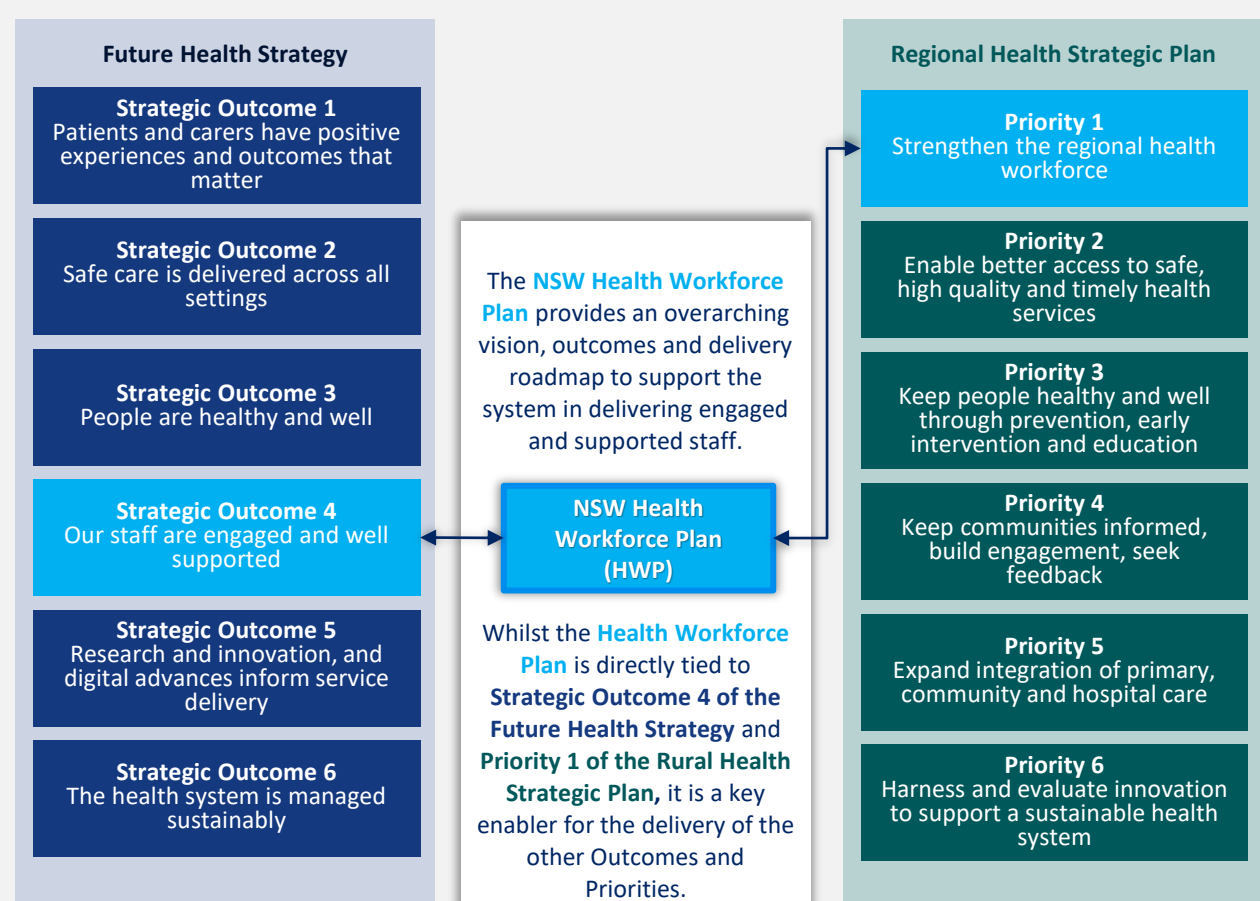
Future Health Strategy

Strategic Outcome 1
Patients and carers have positive experiences and outcomes that matter

Strategic Outcome 2
Safe care is delivered across all settings

Strategic Outcome 3
People are healthy and well

Strategic Outcome 4
Our staff are engaged and well supported

Strategic Outcome 5
Research and innovation, and digital advances inform service delivery

Strategic Outcome 6
The health system is managed sustainably

The NSW Health Workforce Plan provides an overarching vision, outcomes and delivery roadmap to support the system in delivering engaged and supported staff.

NSW Health Workforce Plan (HWP)

Whilst the Health Workforce Plan is directly tied to Strategic Outcome 4 of the Future Health Strategy and Priority 1 of the Rural Health Strategic Plan, it is a key enabler for the delivery of the other Outcomes and Priorities.

Regional Health Strategic Plan

Priority 1
Strengthen the regional health workforce

Priority 2
Enable better access to safe, high quality and timely health services

Priority 3
Keep people healthy and well through prevention, early intervention and education

Priority 4
Keep communities informed, build engagement, seek feedback

Priority 5
Expand integration of primary, community and hospital care

Priority 6
Harness and evaluate innovation to support a sustainable health system